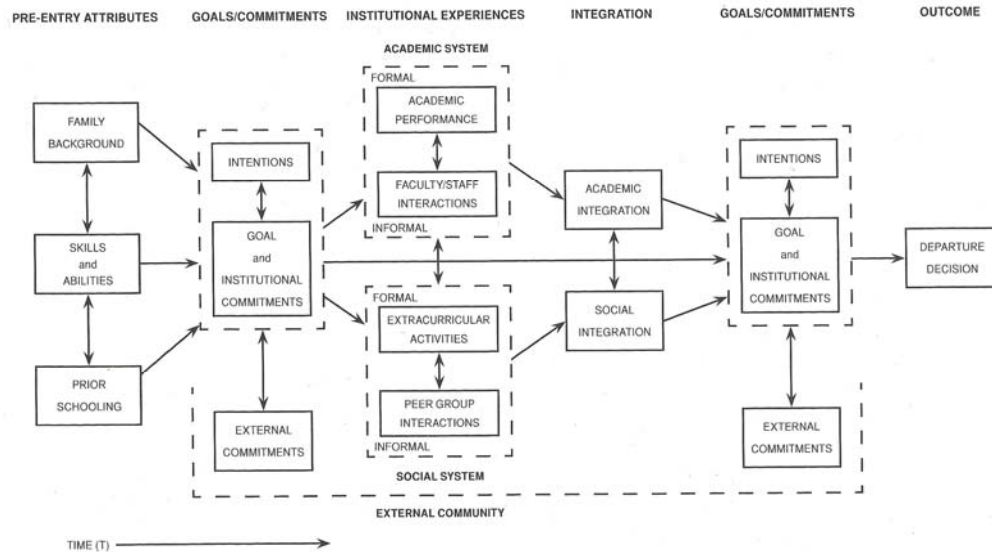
PRE-ENTRY ATTRIBUTES GOALS/COMMITMENTS INSTITUTIONAL EXPERIENCES INTEGRATION GOALS/COMMITMENTS OUTCOME

FAMILY BACKGROUND

SKILLS and ABILITIES

PRIOR SCHOOLING

INTENTIONS

GOAL and INSTITUTIONAL COMMITMENTS

EXTERNAL COMMITMENTS

ACADEMIC SYSTEM

FORMAL

ACADEMIC PERFORMANCE

FACULTY/STAFF INTERACTIONS

INFORMAL

FORMAL

EXTRACURRICULAR ACTIVITIES

PEER GROUP INTERACTIONS

INFORMAL

SOCIAL SYSTEM

ACADEMIC INTEGRATION

SOCIAL INTEGRATION

INTENTIONS

GOAL and INSTITUTIONAL COMMITMENTS

EXTERNAL COMMITMENTS

DEPARTURE DECISION

EXTERNAL COMMUNITY

TIME (T)